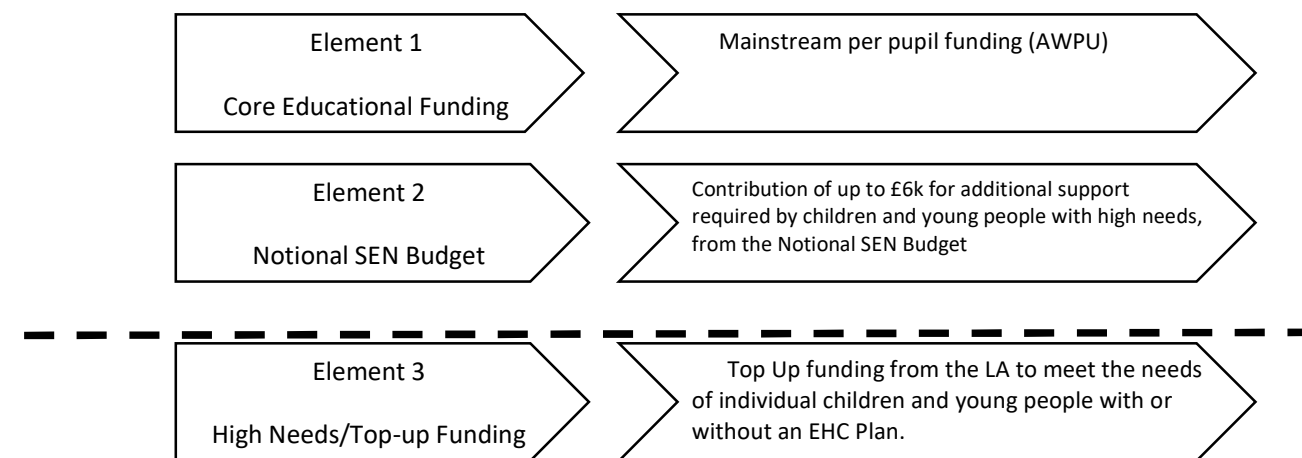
Element 1

Core Educational Funding

Mainstream per pupil funding (AWPU)

Element 2

Notional SEN Budget

Contribution of up to £6k for additional support required by children and young people with high needs, from the Notional SEN Budget

Element 3

High Needs/Top-up Funding

Top Up funding from the LA to meet the needs of individual children and young people with or without an EHC Plan.